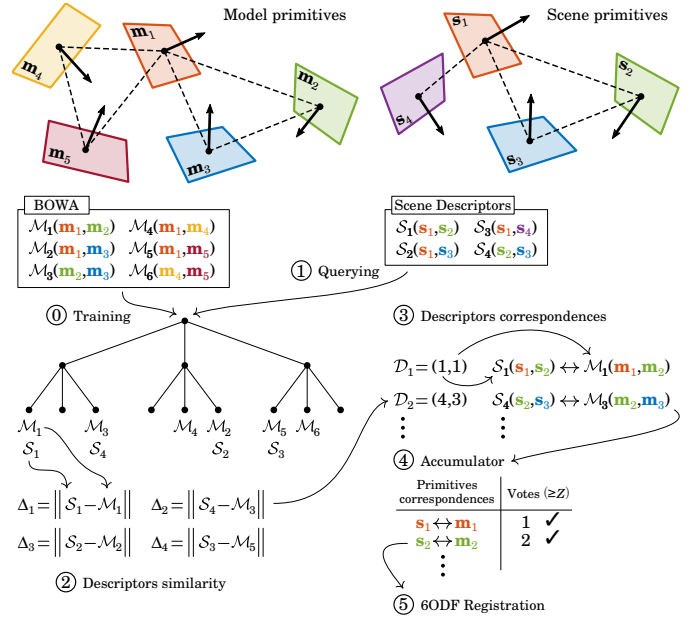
Model primitives

$\mathbf{m}_1$ $\mathbf{m}_2$ $\mathbf{m}_3$ $\mathbf{m}_4$ $\mathbf{m}_5$

Scene primitives

$\mathbf{s}_1$ $\mathbf{s}_2$ $\mathbf{s}_3$ $\mathbf{s}_4$

BOWA

$\mathcal{M}_1(\mathbf{m}_1,\mathbf{m}_2)$ $\mathcal{M}_4(\mathbf{m}_1,\mathbf{m}_4)$
$\mathcal{M}_2(\mathbf{m}_1,\mathbf{m}_3)$ $\mathcal{M}_5(\mathbf{m}_1,\mathbf{m}_5)$
$\mathcal{M}_3(\mathbf{m}_2,\mathbf{m}_3)$ $\mathcal{M}_6(\mathbf{m}_4,\mathbf{m}_5)$

Scene Descriptors

$\mathcal{S}_1(\mathbf{s}_1,\mathbf{s}_2)$ $\mathcal{S}_3(\mathbf{s}_1,\mathbf{s}_4)$
$\mathcal{S}_2(\mathbf{s}_1,\mathbf{s}_3)$ $\mathcal{S}_4(\mathbf{s}_2,\mathbf{s}_3)$

① Querying

⓪ Training

③ Descriptors correspondences

$\mathcal{M}_1$ $\mathcal{S}_1$ $\mathcal{M}_3$ $\mathcal{S}_4$ $\mathcal{M}_4$ $\mathcal{M}_2$ $\mathcal{S}_2$ $\mathcal{M}_5$ $\mathcal{M}_6$ $\mathcal{S}_3$

$\mathcal{D}_1=(1,1)$ $\mathcal{S}_1(\mathbf{s}_1,\mathbf{s}_2)\leftrightarrow\mathcal{M}_1(\mathbf{m}_1,\mathbf{m}_2)$
$\mathcal{D}_2=(4,3)$ $\mathcal{S}_4(\mathbf{s}_2,\mathbf{s}_3)\leftrightarrow\mathcal{M}_3(\mathbf{m}_2,\mathbf{m}_3)$
⋮ ⋮

④ Accumulator

$\Delta_1=\left\|\mathcal{S}_1-\mathcal{M}_1\right\|$ $\Delta_2=\left\|\mathcal{S}_4-\mathcal{M}_3\right\|$
$\Delta_3=\left\|\mathcal{S}_2-\mathcal{M}_2\right\|$ $\Delta_4=\left\|\mathcal{S}_3-\mathcal{M}_5\right\|$

| Primitives correspondences | Votes (≥Z) |
|---|---|
| $\mathbf{s}_1\leftrightarrow\mathbf{m}_1$ | 1 ✓ |
| $\mathbf{s}_2\leftrightarrow\mathbf{m}_2$ | 2 ✓ |
| ⋮ | |

② Descriptors similarity

⑤ 6ODF Registration